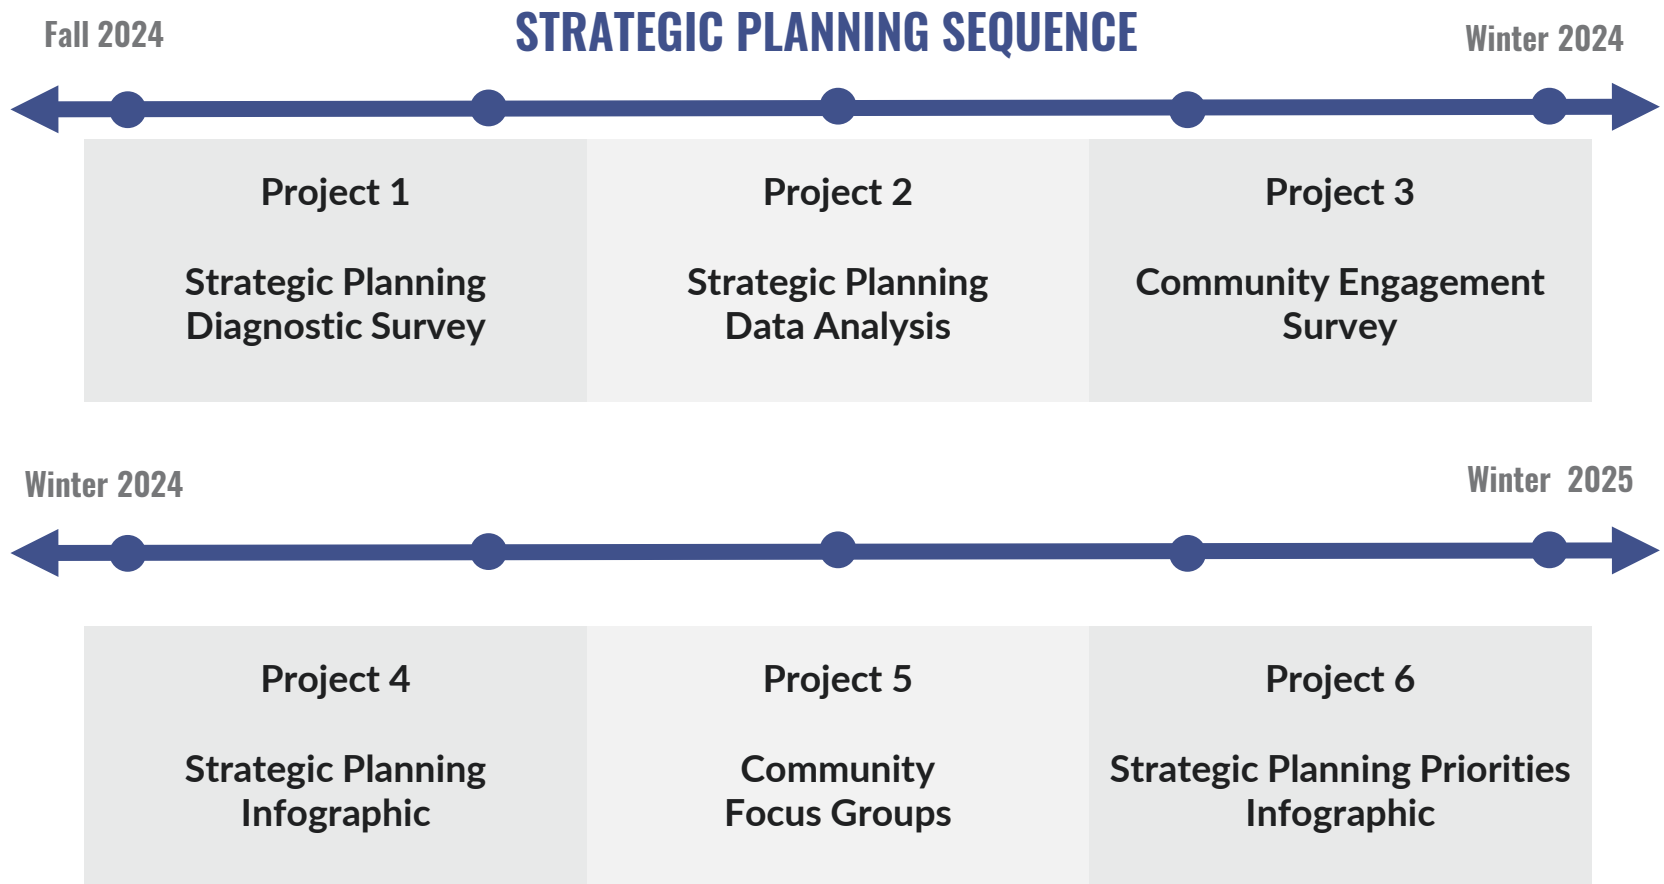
Fall 2024

STRATEGIC PLANNING SEQUENCE

Winter 2024

| Project 1 | Project 2 | Project 3 |
|---|---|---|
| Strategic Planning Diagnostic Survey | Strategic Planning Data Analysis | Community Engagement Survey |

Winter 2024

Winter 2025

| Project 4 | Project 5 | Project 6 |
|---|---|---|
| Strategic Planning Infographic | Community Focus Groups | Strategic Planning Priorities Infographic |